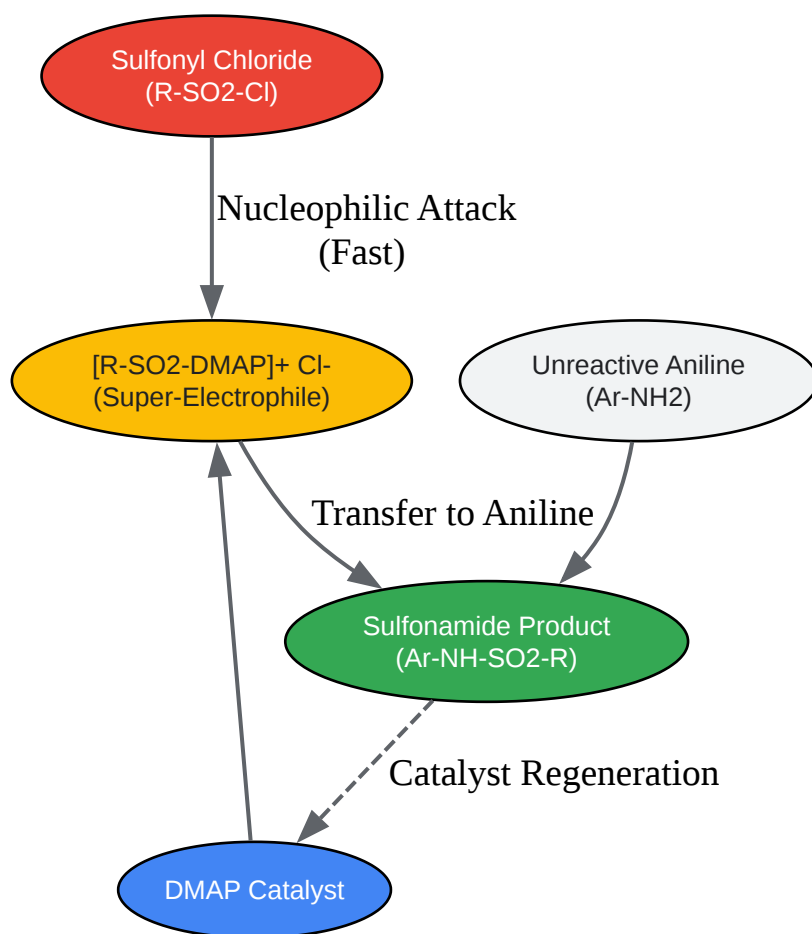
Sulfonyl Chloride
(R-SO2-Cl)

Nucleophilic Attack
(Fast)

[R-SO2-DMAP]+ Cl-
(Super-Electrophile)

Unreactive Aniline
(Ar-NH2)

Transfer to Aniline

Sulfonamide Product
(Ar-NH-SO2-R)

Catalyst Regeneration

DMAP Catalyst